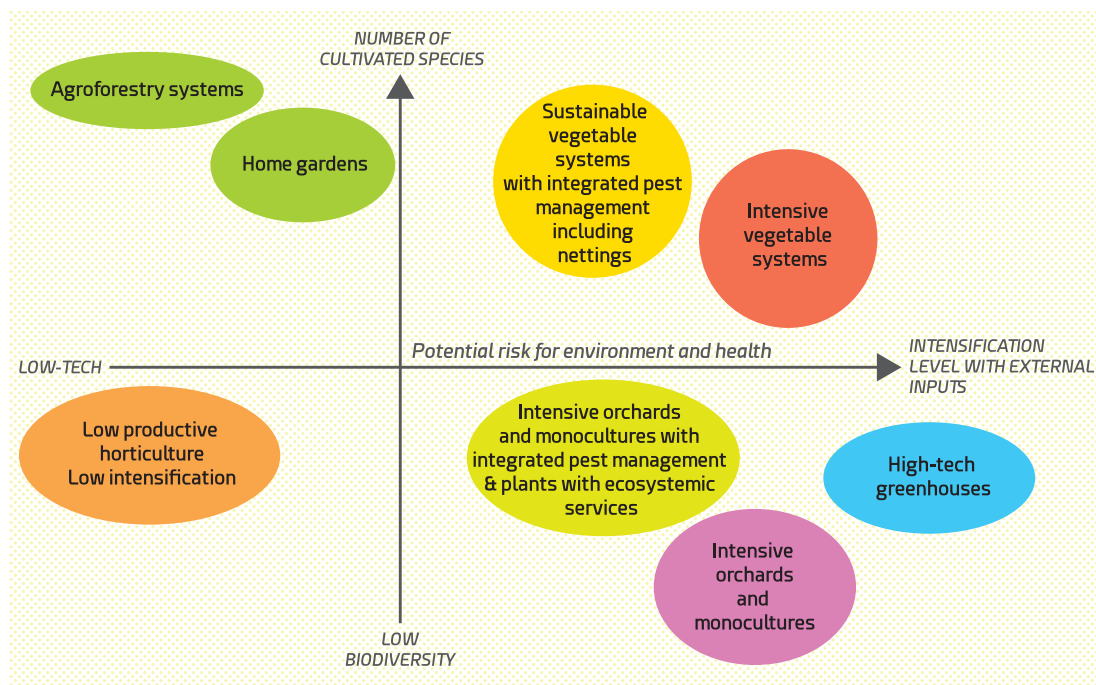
NUMBER OF CULTIVATED SPECIES

Agroforestry systems

Home gardens

Sustainable vegetable systems with integrated pest management including nettings

Intensive vegetable systems

LOW-TECH

Potential risk for environment and health

INTENSIFICATION LEVEL WITH EXTERNAL INPUTS

Low productive horticulture Low intensification

Intensive orchards and monocultures with integrated pest management & plants with ecosystemic services

High-tech greenhouses

Intensive orchards and monocultures

LOW BIODIVERSITY